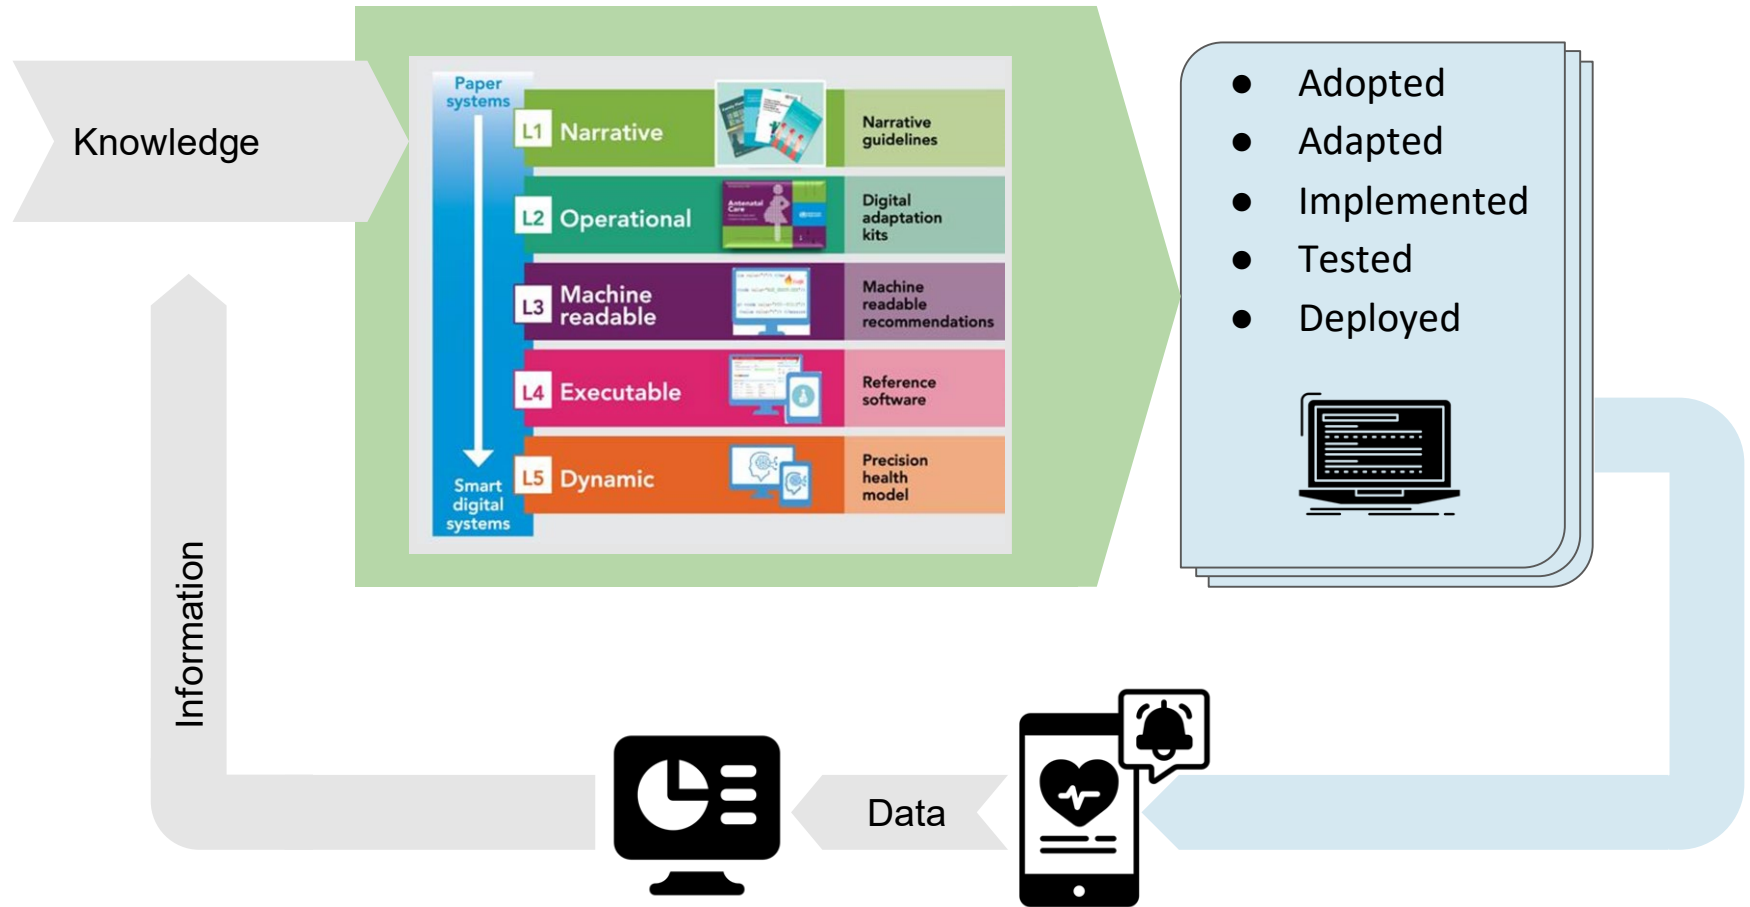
Knowledge

Paper systems

L1 Narrative

Narrative guidelines

L2 Operational

Antenatal Care

Digital adaptation kits

L3 Machine readable

Machine readable recommendations

L4 Executable

Reference software

L5 Dynamic

Precision health model

Smart digital systems

- Adopted
- Adapted
- Implemented
- Tested
- Deployed

Information

Data